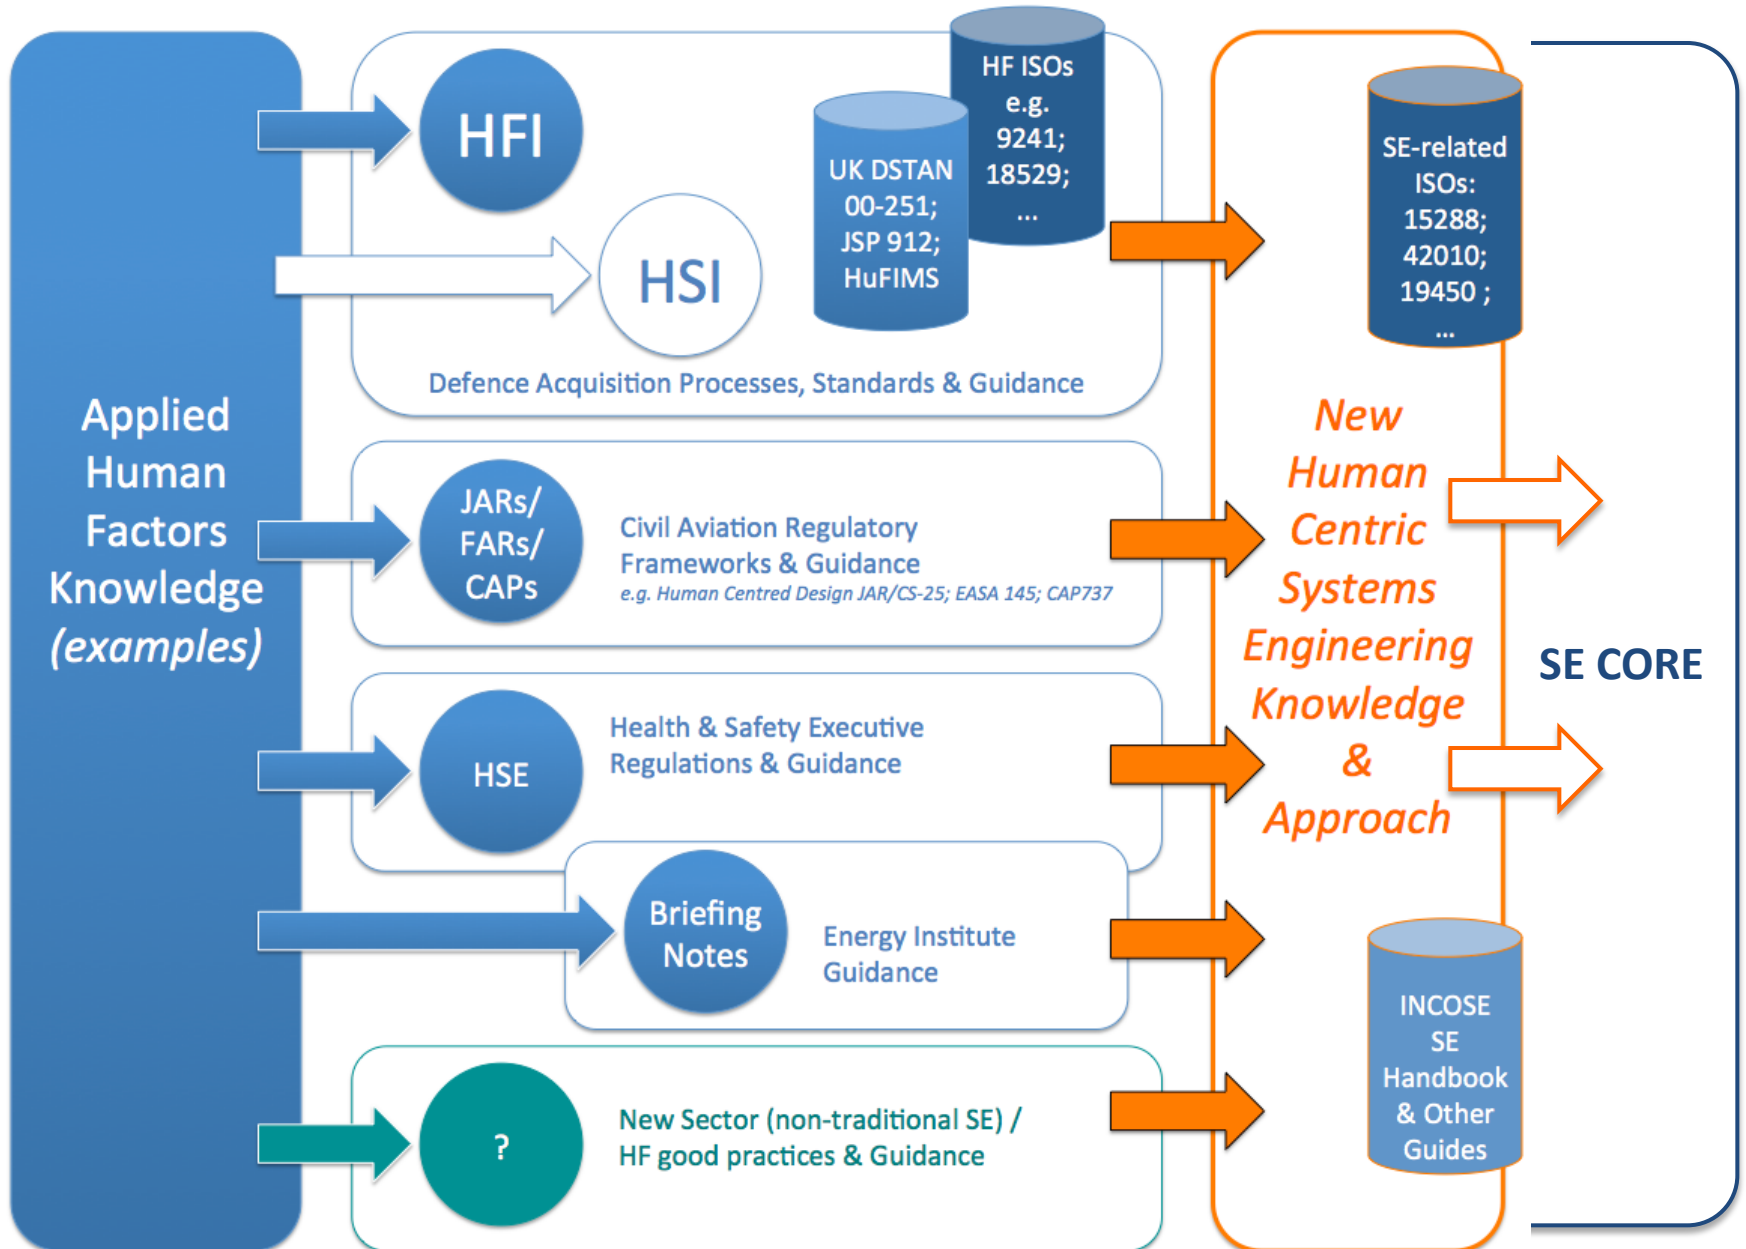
Applied Human Factors Knowledge (examples)

HFI

HSI

UK DSTAN 00-251; JSP 912; HuFIMS

HF ISOs e.g. 9241; 18529; ...

Defence Acquisition Processes, Standards & Guidance

JARs/ FARs/ CAPs

Civil Aviation Regulatory Frameworks & Guidance
e.g. Human Centred Design JAR/CS-25; EASA 145; CAP737

HSE

Health & Safety Executive Regulations & Guidance

Briefing Notes

Energy Institute Guidance

?

New Sector (non-traditional SE) / HF good practices & Guidance

SE-related ISOs: 15288; 42010; 19450 ; ...

New Human Centric Systems Engineering Knowledge & Approach

INCOSE SE Handbook & Other Guides

SE CORE